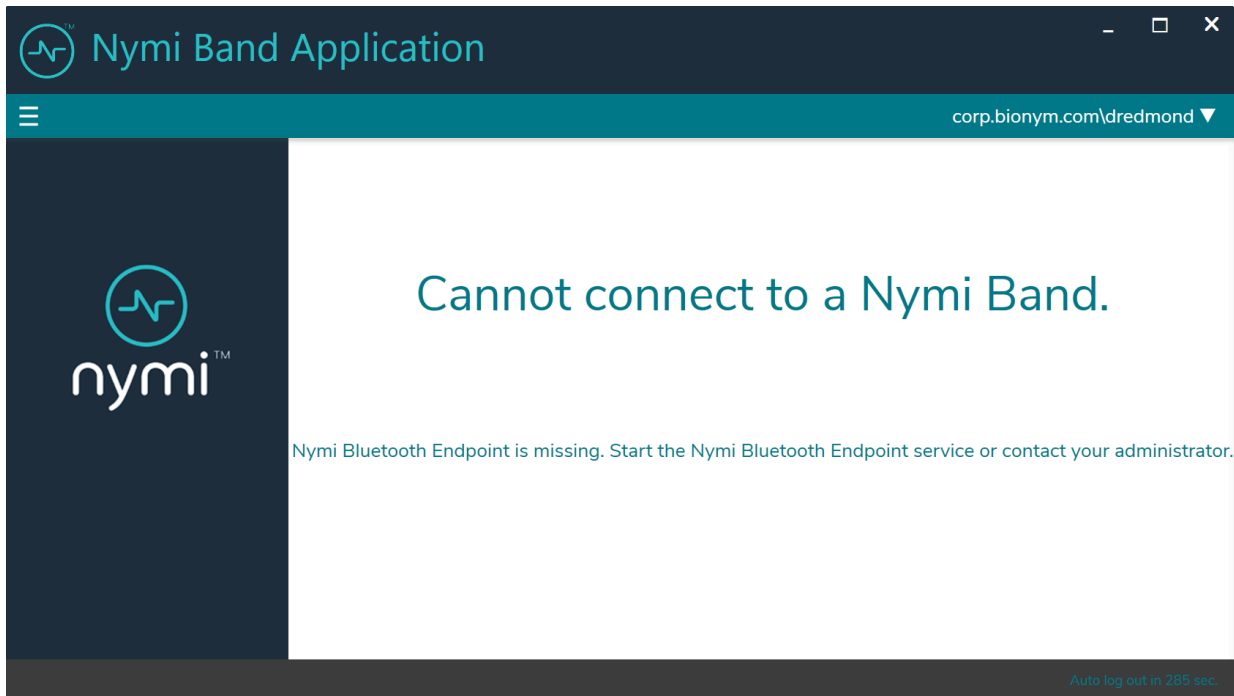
TM
Nymi Band Application

corp.bionym.com\dredmond ▼

nymi TM

Cannot connect to a Nymi Band.

Nymi Bluetooth Endpoint is missing. Start the Nymi Bluetooth Endpoint service or contact your administrator.

Auto log out in 285 sec.